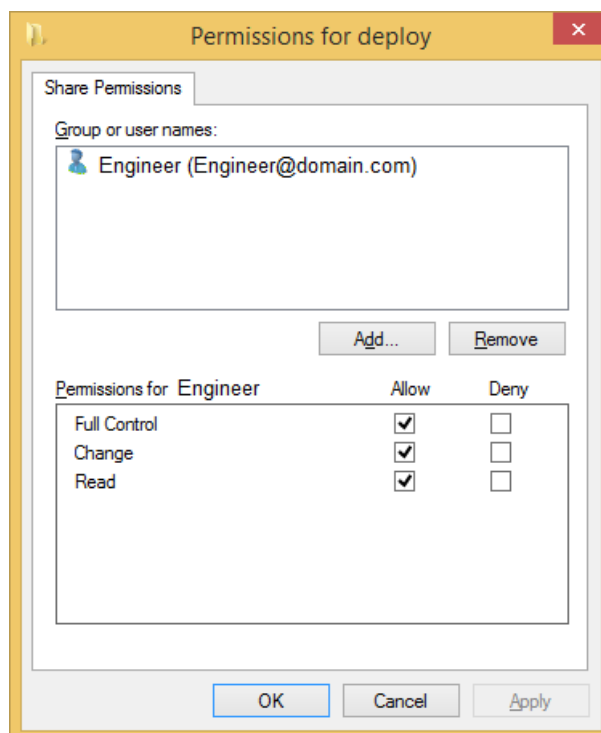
Permissions for deploy

Share Permissions

Group or user names:

Engineer (Engineer@domain.com)

Add...

Remove

Permissions for Engineer

Allow

Deny

| | Allow | Deny |
|---|---|---|
| Full Control | ✓ | |
| Change | ✓ | |
| Read | ✓ | |

OK

Cancel

Apply